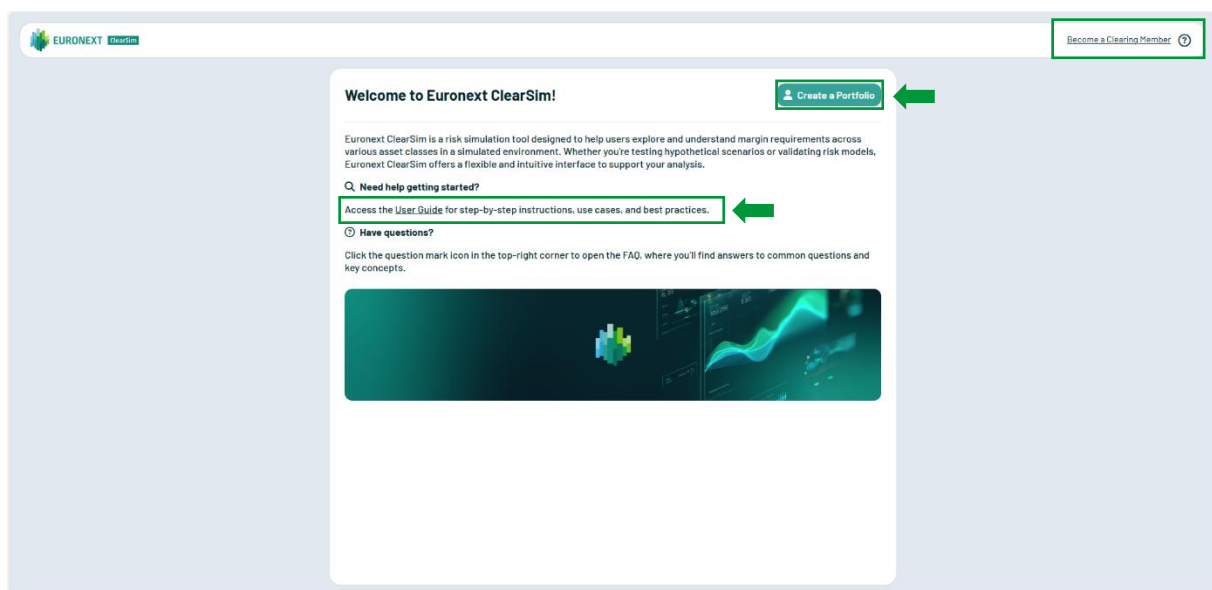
EURONEXT ClearSim

Become a Clearing Member

Welcome to Euronext ClearSim!

Create a Portfolio

Euronext ClearSim is a risk simulation tool designed to help users explore and understand margin requirements across various asset classes in a simulated environment. Whether you're testing hypothetical scenarios or validating risk models, Euronext ClearSim offers a flexible and intuitive interface to support your analysis.

Need help getting started?

Access the User Guide for step-by-step instructions, use cases, and best practices.

Have questions?

Click the question mark icon in the top-right corner to open the FAQ, where you'll find answers to common questions and key concepts.